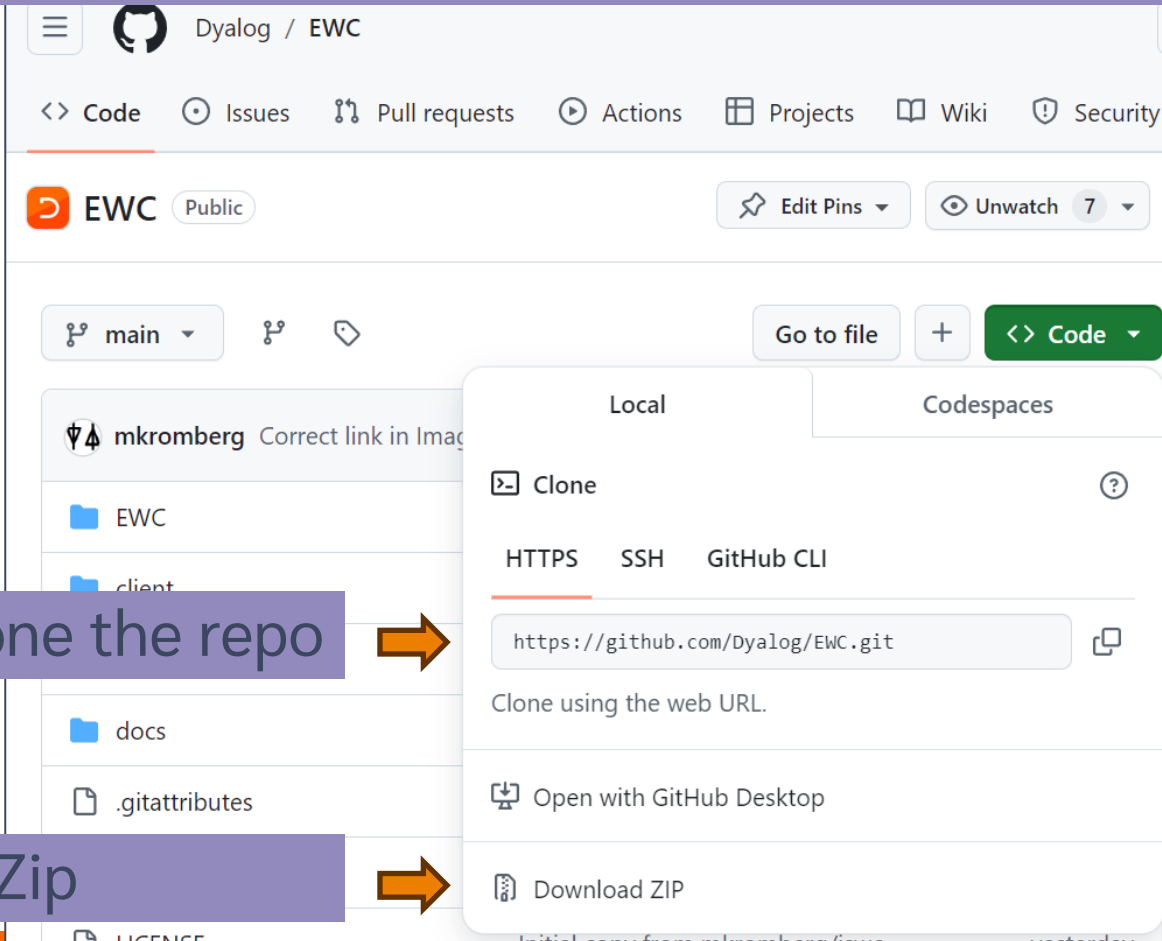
Dyalog / EWC

Code Issues Pull requests Actions Projects Wiki Security

EWC Public

Edit Pins Unwatch 7

main

Go to file + Code

mkromberg Correct link in Imag

EWC

client

one the repo

docs

.gitattributes

Zip

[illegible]

Local Codespaces

Clone

HTTPS SSH GitHub CLI

https://github.com/Dyalog/EWC.git

Clone using the web URL.

Open with GitHub Desktop

Download ZIP